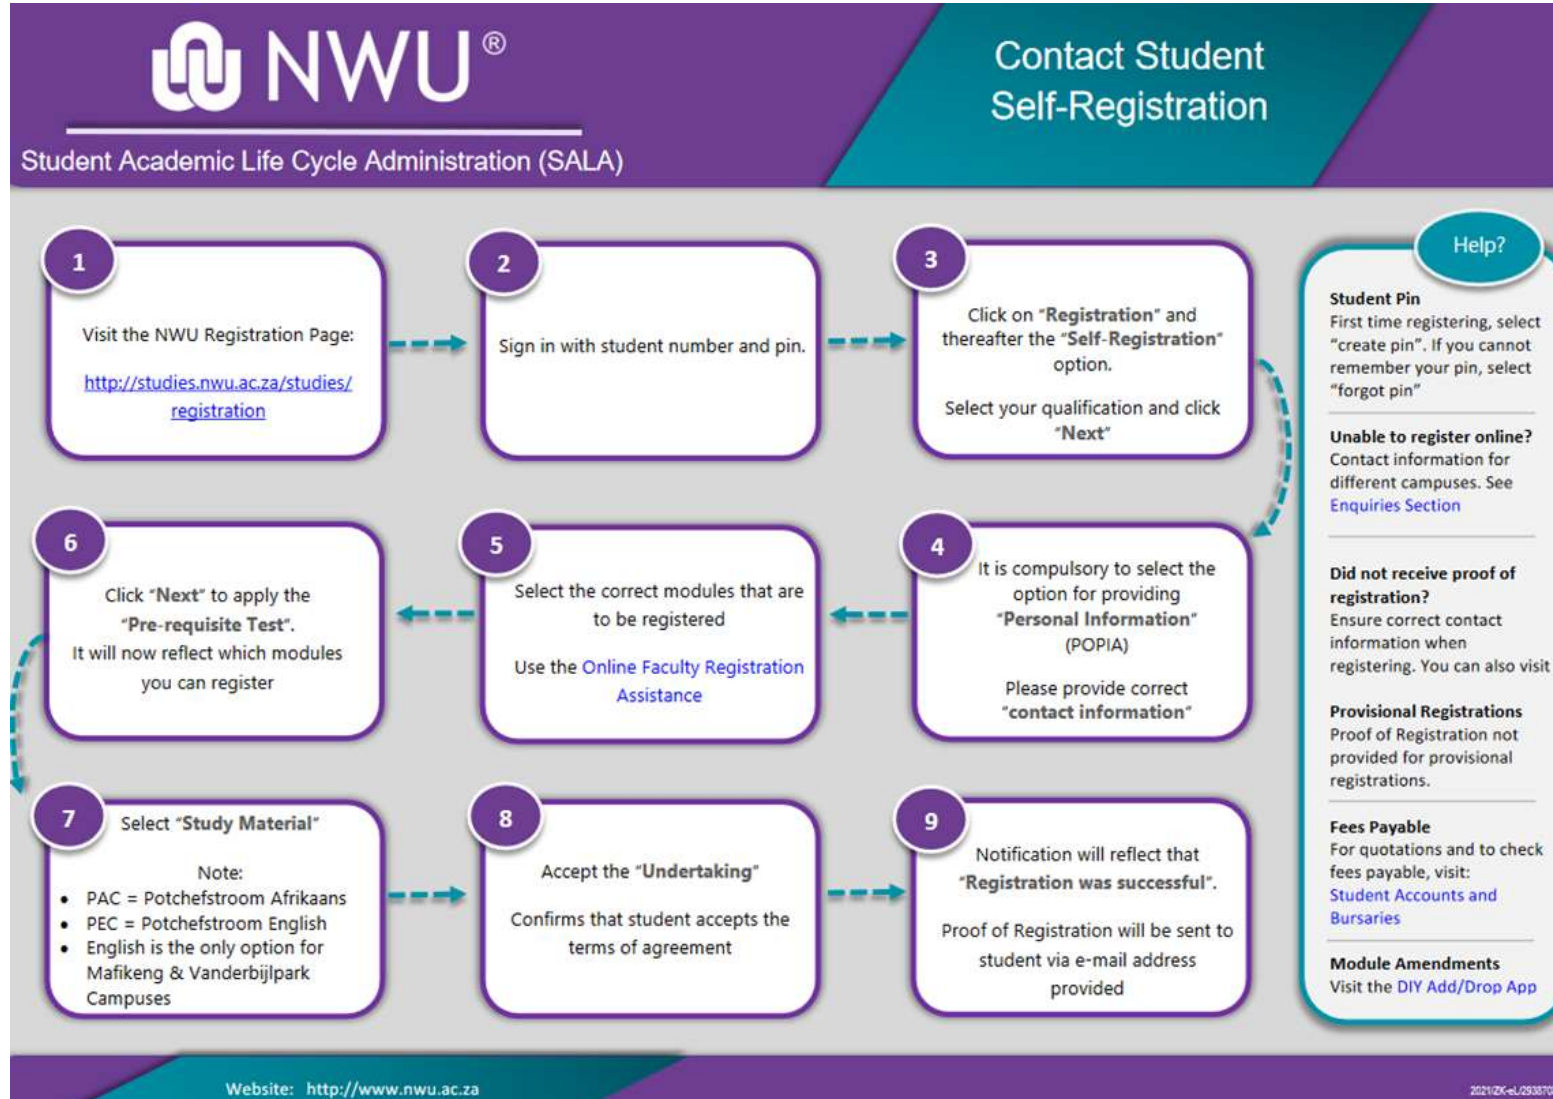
NWU®

Student Academic Life Cycle Administration (SALA)

Contact Student Self-Registration

1

Visit the NWU Registration Page:

http://studies.nwu.ac.za/studies/registration

2

Sign in with student number and pin.

3

Click on "Registration" and thereafter the "Self-Registration" option.

Select your qualification and click "Next"

4

It is compulsory to select the option for providing "Personal Information" (POPIA)

Please provide correct "contact information"

5

Select the correct modules that are to be registered

Use the Online Faculty Registration Assistance

6

Click "Next" to apply the "Pre-requisite Test".

It will now reflect which modules you can register

7

Select "Study Material"

Note:

- PAC = Potchefstroom Afrikaans
- PEC = Potchefstroom English
- English is the only option for Mafikeng & Vanderbijlpark Campuses

8

Accept the "Undertaking"

Confirms that student accepts the terms of agreement

9

Notification will reflect that "Registration was successful".

Proof of Registration will be sent to student via e-mail address provided

Help?

Student Pin
First time registering, select "create pin". If you cannot remember your pin, select "forgot pin"

Unable to register online?
Contact information for different campuses. See Enquiries Section

Did not receive proof of registration?
Ensure correct contact information when registering. You can also visit

Provisional Registrations
Proof of Registration not provided for provisional registrations.

Fees Payable
For quotations and to check fees payable, visit: Student Accounts and Bursaries

Module Amendments
Visit the DIY Add/Drop App

Website: http://www.nwu.ac.za

2021/ZK-eL/293870